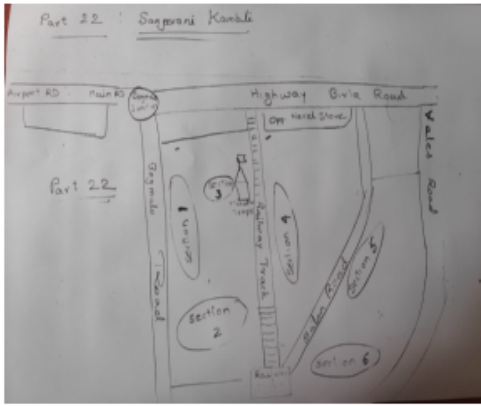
Part 22 Sagorani Kanhli

Airport RD Main RD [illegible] Highway Birla Road

Off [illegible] Store

Vales Road

Part 22

Dagmala Road

Section 1

Section 3

Railway Track

Section 4

Section 5

Section 2

Sabo Road

Section 6

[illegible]